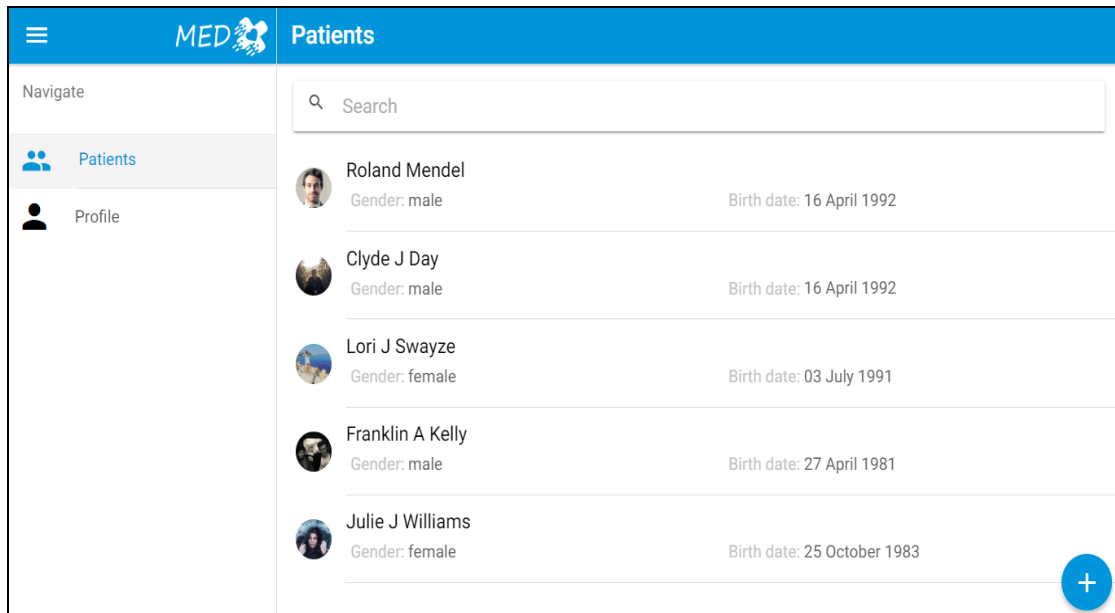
MED

Patients

Navigate

Patients

Profile

Search

Roland Mendel
Gender: male
Birth date: 16 April 1992

Clyde J Day
Gender: male
Birth date: 16 April 1992

Lori J Swayze
Gender: female
Birth date: 03 July 1991

Franklin A Kelly
Gender: male
Birth date: 27 April 1981

Julie J Williams
Gender: female
Birth date: 25 October 1983

+